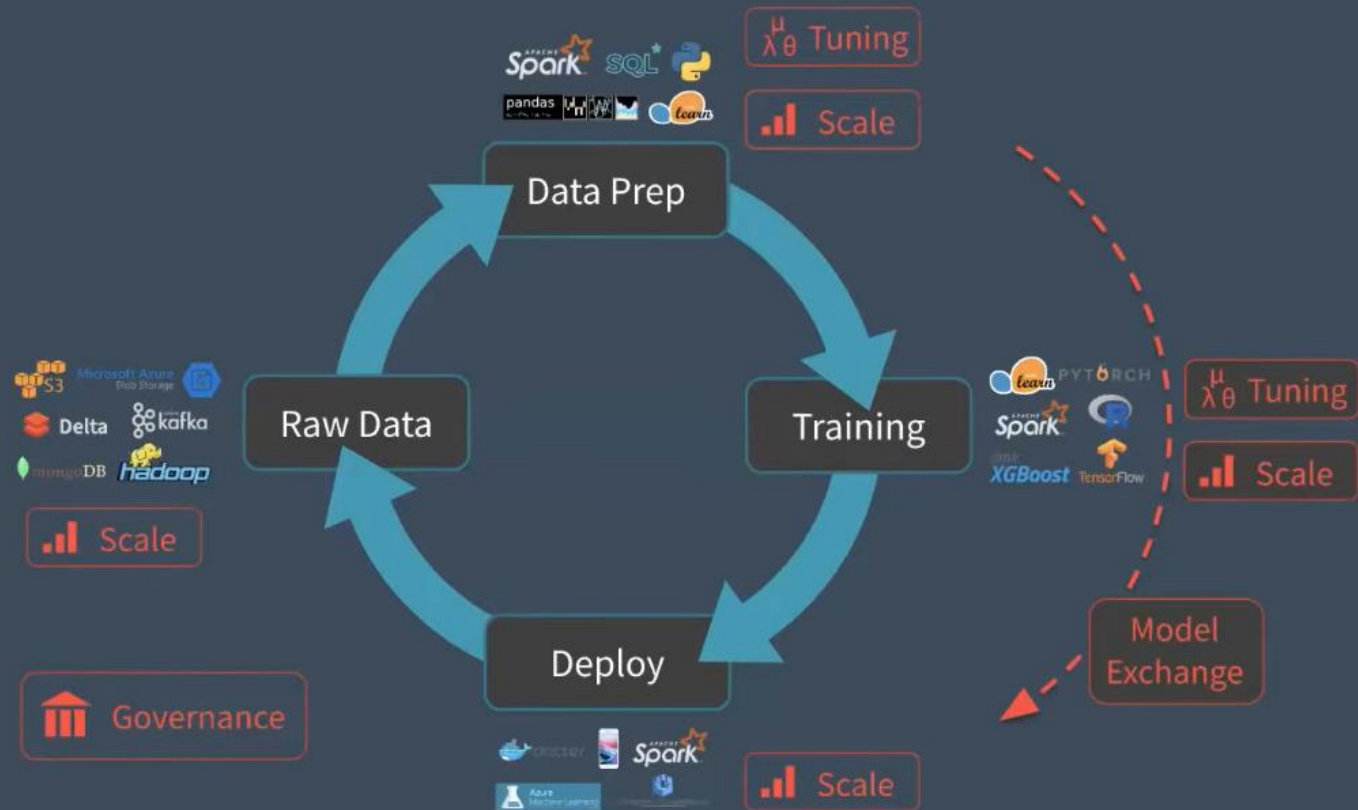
APACHE Spark SQL pandas learn

$\lambda_{\theta}^{\mu}$ Tuning

Scale

Data Prep

S3 Microsoft Azure Blob Storage
Delta kafka
mongoDB hadoop

Scale

Raw Data

Training

learn PYTORCH
APACHE Spark R
XGBoost TensorFlow

$\lambda_{\theta}^{\mu}$ Tuning

Scale

Model Exchange

Deploy

Governance

docker APACHE Spark
Azure Machine Learning

Scale